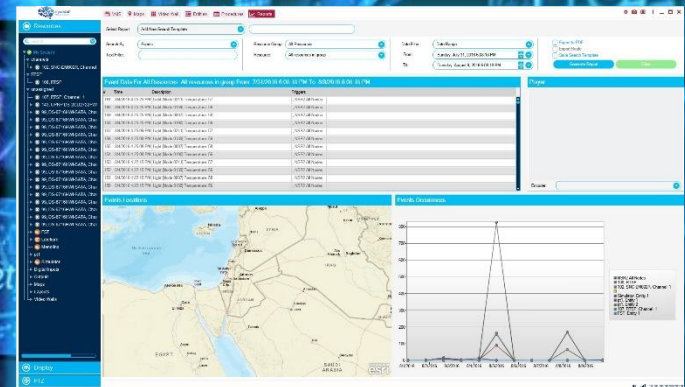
Visit Maps Video Wall Entities Procedures Reports

Resources

Select Report: All Non-Saved Template

Search By: Events
Text Filter:
Resource Group: All Resources
Resource: All resources in group
Date Filter: Date Range
From: Sunday, July 17, 2016 6:05:16 PM
To: Sunday, August 8, 2016 6:05:16 PM

Export to PDF
Export Media
Save Search Template
Generate Report
Clear

Event Data For All Resources - All resources in group From: 7/24/2016 6:06:16 PM To: 8/8/2016 6:06:16 PM

| # | Time | Description | Triggers |
|---|---|---|---|
| 100 | 8/4/2016 4:32:15 PM | Light Block 5013 Temperature 12 | ...5013 All Marker |
| 101 | 8/4/2016 4:32:15 PM | Light Block 5013 Temperature 13 | ...5013 All Marker |
| 102 | 8/4/2016 4:32:15 PM | Light Block 5013 Temperature 14 | ...5013 All Marker |
| 103 | 8/4/2016 4:32:15 PM | Light Block 5013 Temperature 15 | ...5013 All Marker |
| 104 | 8/4/2016 4:32:15 PM | Light Block 5013 Temperature 16 | ...5013 All Marker |
| 105 | 8/4/2016 4:32:15 PM | Light Block 5013 Temperature 17 | ...5013 All Marker |
| 106 | 8/4/2016 4:32:15 PM | Light Block 5013 Temperature 18 | ...5013 All Marker |
| 107 | 8/4/2016 4:32:15 PM | Light Block 5013 Temperature 19 | ...5013 All Marker |
| 108 | 8/4/2016 4:32:15 PM | Light Block 5013 Temperature 20 | ...5013 All Marker |
| 109 | 8/4/2016 4:32:15 PM | Light Block 5013 Temperature 21 | ...5013 All Marker |
| 110 | 8/4/2016 4:32:15 PM | Light Block 5013 Temperature 22 | ...5013 All Marker |
| 111 | 8/4/2016 4:32:15 PM | Light Block 5013 Temperature 23 | ...5013 All Marker |
| 112 | 8/4/2016 4:32:15 PM | Light Block 5013 Temperature 24 | ...5013 All Marker |
| 113 | 8/4/2016 4:32:15 PM | Light Block 5013 Temperature 25 | ...5013 All Marker |

Player
Encoder

Events Locations
EGYPT
SAUDI ARABIA
esri

Events Occurrences
300
250
200
150
100
50
0

Display
PTZ